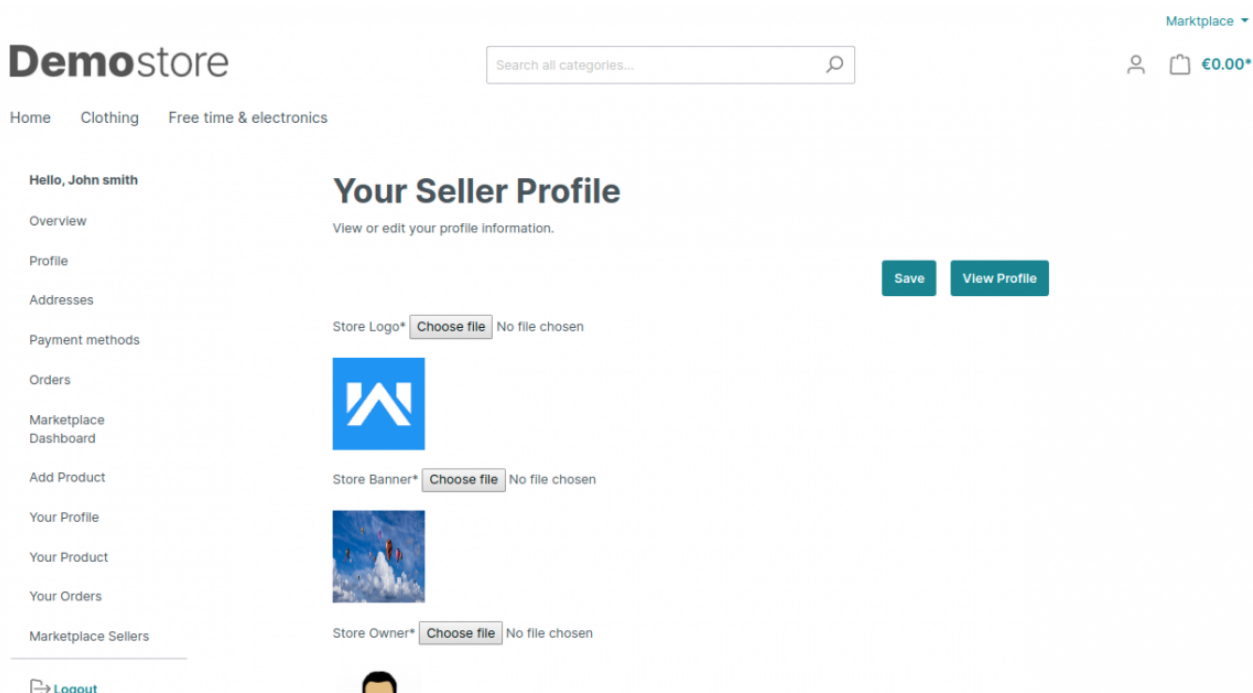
Marktplace

Demostore

Search all categories...

€0.00*

Home Clothing Free time & electronics

Hello, John smith

Overview

Profile

Addresses

Payment methods

Orders

Marketplace Dashboard

Add Product

Your Profile

Your Product

Your Orders

Marketplace Sellers

Logout

Your Seller Profile

View or edit your profile information.

Save View Profile

Store Logo* Choose file No file chosen

Store Banner* Choose file No file chosen

Store Owner* Choose file No file chosen